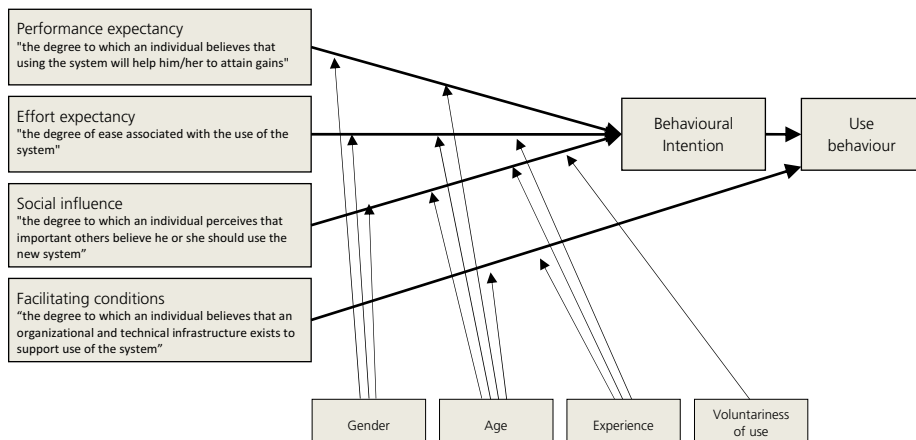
Performance expectancy
"the degree to which an individual believes that using the system will help him/her to attain gains"

Effort expectancy
"the degree of ease associated with the use of the system"

Social influence
"the degree to which an individual perceives that important others believe he or she should use the new system"

Facilitating conditions
"the degree to which an individual believes that an organizational and technical infrastructure exists to support use of the system"

Behavioural Intention

Use behaviour

Gender

Age

Experience

Voluntariness of use